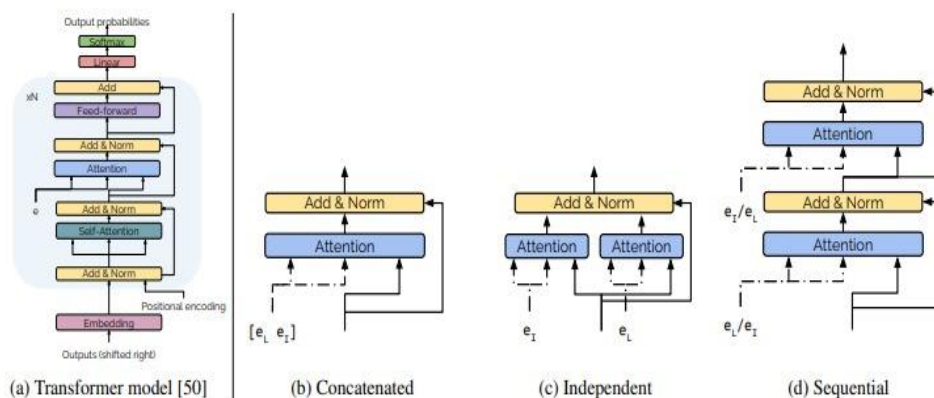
Output probabilities

Softmax

Linear

xN

Add

Feed-forward

Add & Norm

Attention

e

Add & Norm

Self-Attention

Add & Norm

Positional encoding

Embedding

Outputs (shifted right)

(a) Transformer model [50]

Add & Norm

Attention

$[e_L \ e_I]$

(b) Concatenated

Add & Norm

Attention

Attention

$e_I$

$e_L$

(c) Independent

Add & Norm

Attention

$e_I/e_L$

Add & Norm

Attention

$e_L/e_I$

(d) Sequential